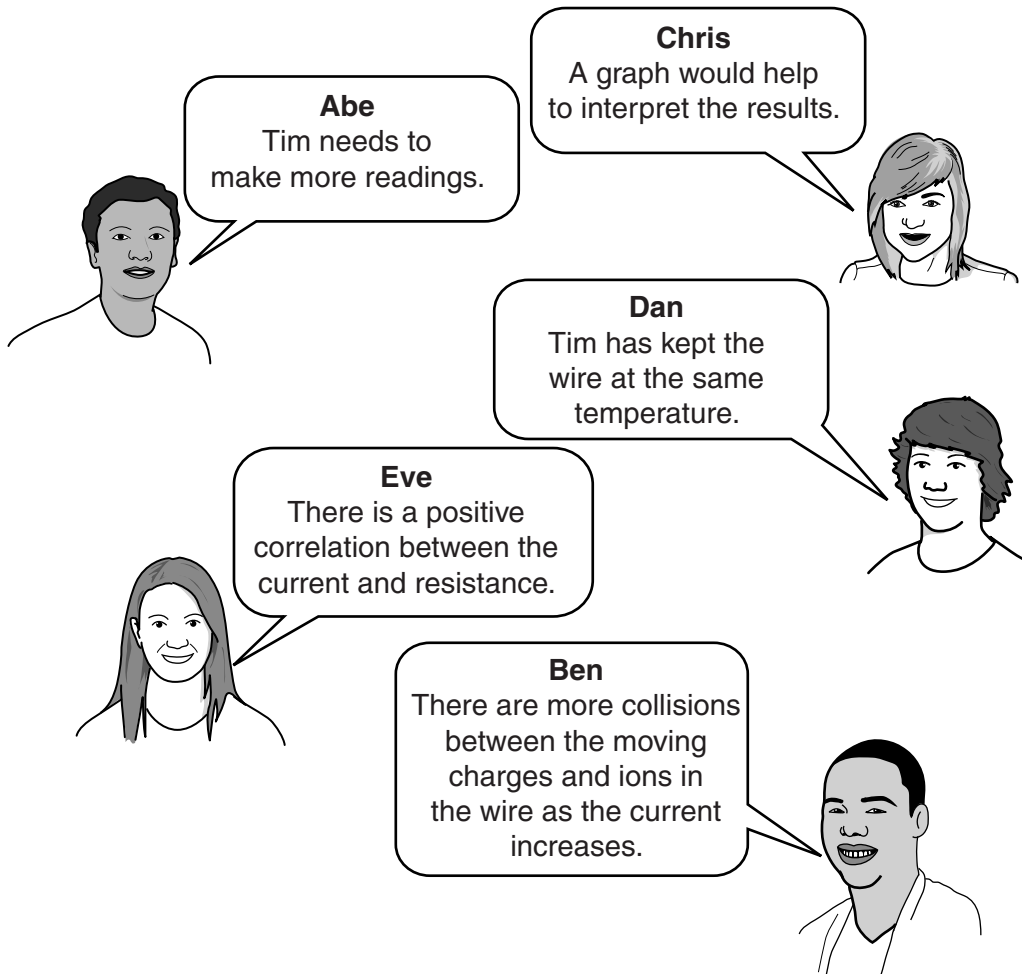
**Abe**
Tim needs to make more readings.

**Chris**
A graph would help to interpret the results.

**Dan**
Tim has kept the wire at the same temperature.

**Eve**
There is a positive correlation between the current and resistance.

**Ben**
There are more collisions between the moving charges and ions in the wire as the current increases.